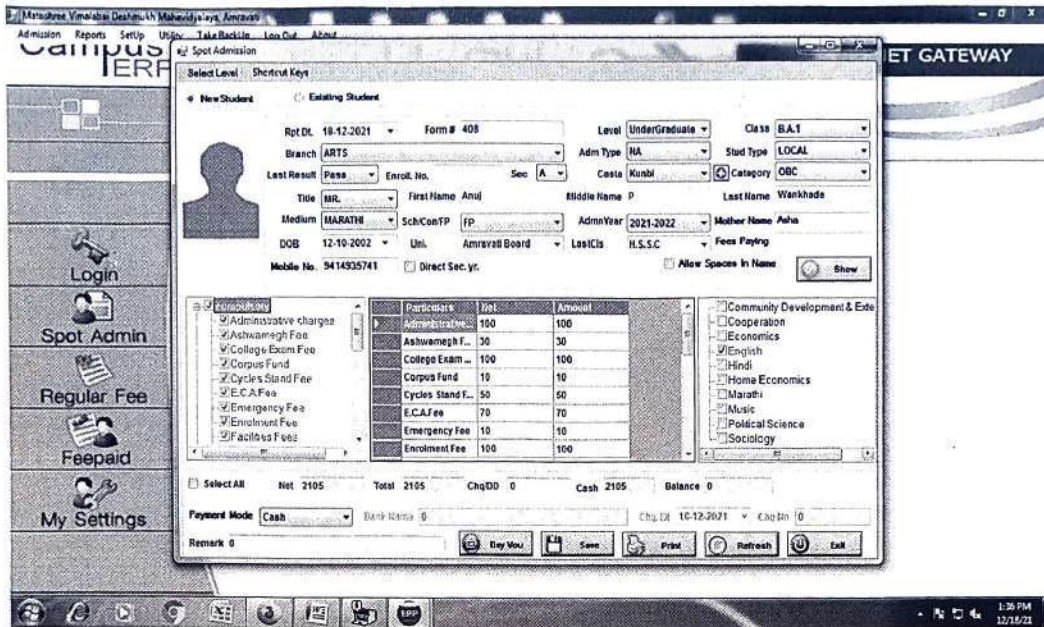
Matoshree Vimalabai Deshmukh Mahavidyalaya, Amravati

Admission Reports SetUp Utility TakeBackUp Log Out About

Campus ERP

ET GATEWAY

Spot Admission

Select Level Shortcut Keys

New Student Existing Student

Rpt Dt. 18-12-2021 Form # 408 Level UnderGraduate Class B.A.1

Branch ARTS Adm Type NA Stud Type LOCAL

Last Result Pass Enroll. No. Sec A Caste Kunbi Category OBC

Title MR. First Name Anuj Middle Name P Last Name Wankhade

Medium MARATHI Sch/Con/FP FP AdmnYear 2021-2022 Mother Name Asha

DOB 12-10-2002 Uni. Amravati Board LastCls H.S.S.C Fees Paying

Mobile No. 9414935741 Direct Sec. yr. Allow Spaces In Name Show

Login

Spot Admin

Regular Fee

Feepaid

My Settings

Compulsory
Administrative charges
Ashwamegh Fee
College Exam Fee
Corpus Fund
Cycles Stand Fee
E.C.A Fee
Emergency Fee
Enrolment Fee
Facilities Fees

| Particulars | Net | Amount |
|---|---|---|
| Administrative... | 100 | 100 |
| Ashwamegh F... | 30 | 30 |
| College Exam ... | 100 | 100 |
| Corpus Fund | 10 | 10 |
| Cycles Stand F... | 50 | 50 |
| E.C.A Fee | 70 | 70 |
| Emergency Fee | 10 | 10 |
| Enrolment Fee | 100 | 100 |

Community Development & Exte
Cooperation
Economics
English
Hindi
Home Economics
Marathi
Music
Political Science
Sociology

Select All Net 2105 Total 2105 Chq/DD 0 Cash 2105 Balance 0

Payment Mode Cash Bank Name 0 Chq. Dt 18-12-2021 Chq No 0

Remark 0

Pay Now Save Print Refresh Exit

1:36 PM 12/18/21